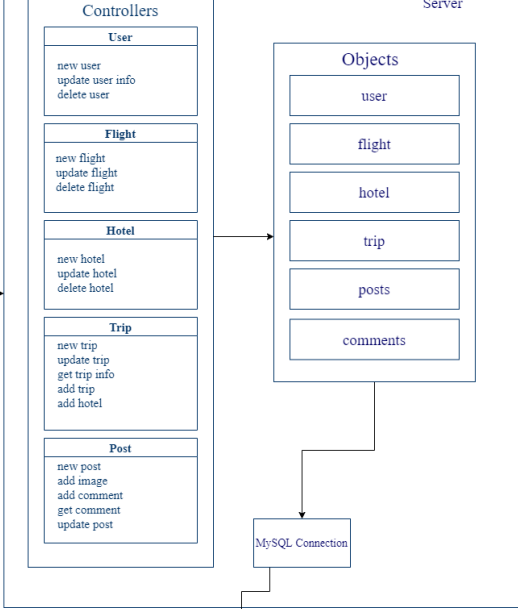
Controllers

Server

User

new user
update user info
delete user

Flight

new flight
update flight
delete flight

Hotel

new hotel
update hotel
delete hotel

Trip

new trip
update trip
get trip info
add trip
add hotel

Post

new post
add image
add comment
get comment
update post

Objects

user

flight

hotel

trip

posts

comments

MySQL Connection